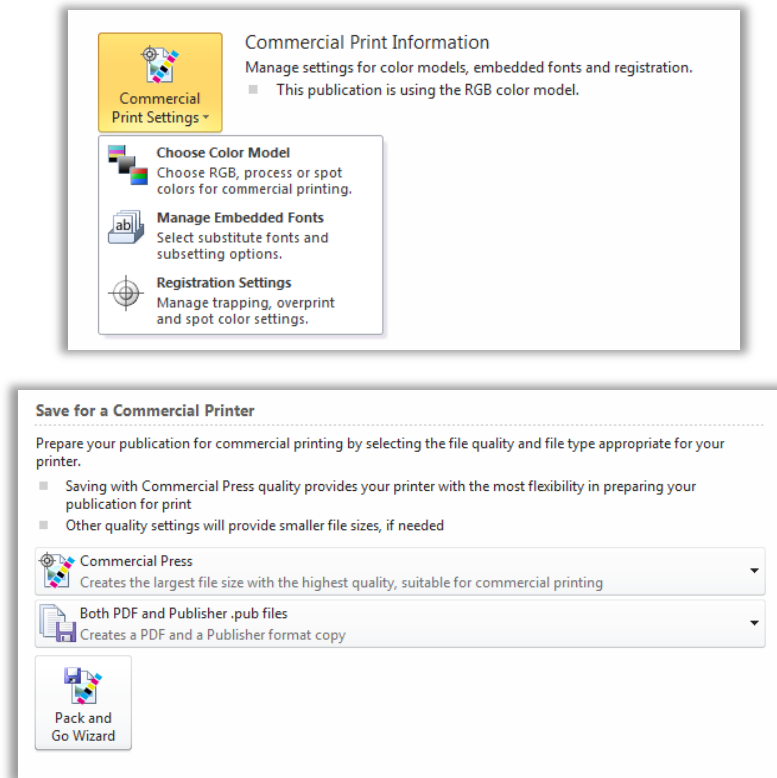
Commercial Print Settings

Commercial Print Information
Manage settings for color models, embedded fonts and registration.
This publication is using the RGB color model.

Choose Color Model
Choose RGB, process or spot colors for commercial printing.

ab

Manage Embedded Fonts
Select substitute fonts and subsetting options.

Registration Settings
Manage trapping, overprint and spot color settings.

Save for a Commercial Printer

Prepare your publication for commercial printing by selecting the file quality and file type appropriate for your printer.

Saving with Commercial Press quality provides your printer with the most flexibility in preparing your publication for print

Other quality settings will provide smaller file sizes, if needed

Commercial Press
Creates the largest file size with the highest quality, suitable for commercial printing

Both PDF and Publisher .pub files
Creates a PDF and a Publisher format copy

Pack and Go Wizard